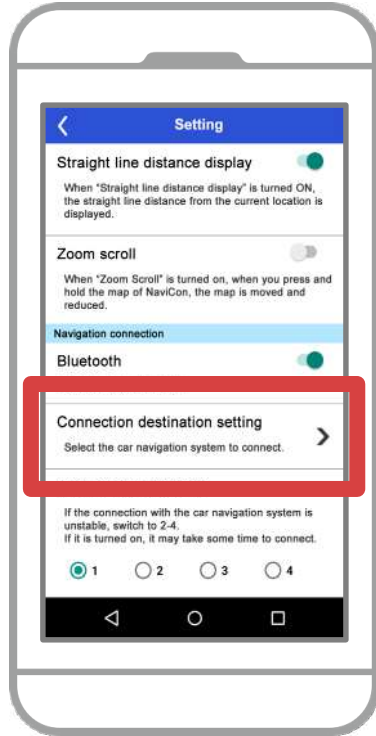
Setting

Straight line distance display

When "Straight line distance display" is turned ON, the straight line distance from the current location is displayed.

Zoom scroll

When "Zoom Scroll" is turned on, when you press and hold the map of NaviCon, the map is moved and reduced.

Navigation connection

Bluetooth

Connection destination setting

Select the car navigation system to connect.

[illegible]

If the connection with the car navigation system is unstable, switch to 2-4.
If it is turned on, it may take some time to connect.

1 2 3 4